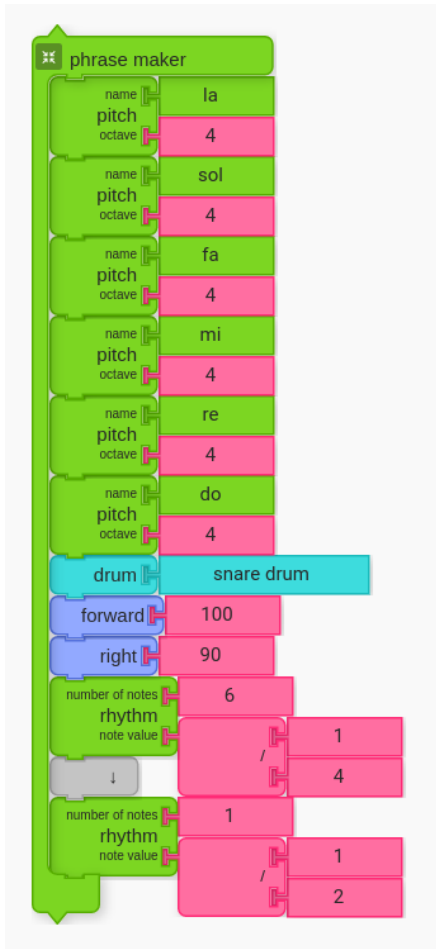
phrase maker

name
pitch
octave
la
4

name
pitch
octave
sol
4

name
pitch
octave
fa
4

name
pitch
octave
mi
4

name
pitch
octave
re
4

name
pitch
octave
do
4

drum
snare drum

forward
100

right
90

number of notes
rhythm
note value
6
/
1
4

↓

number of notes
rhythm
note value
1
/
1
2